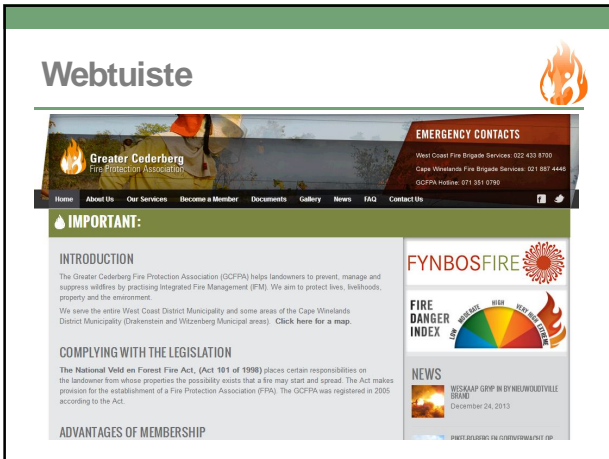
Webtuiste

Greater Cederberg
Fire Protection Association

EMERGENCY CONTACTS

West Coast Fire Brigade Services: 022 433 8700

Cape Winelands Fire Brigade Services: 021 887 4446

GCFPA Hotline: 071 351 0790

Home About Us Our Services Become a Member Documents Gallery News FAQ Contact Us

IMPORTANT:

INTRODUCTION

The Greater Cederberg Fire Protection Association (GCFPA) helps landowners to prevent, manage and suppress wildfires by practising Integrated Fire Management (IFM). We aim to protect lives, livelihoods, property and the environment.

We serve the entire West Coast District Municipality and some areas of the Cape Winelands District Municipality (Drakenstein and Witzenberg Municipal areas). Click here for a map.

COMPLYING WITH THE LEGISLATION

The National Veld en Forest Fire Act, (Act 101 of 1998) places certain responsibilities on the landowner from whose properties the possibility exists that a fire may start and spread. The Act makes provision for the establishment of a Fire Protection Association (FPA). The GCFPA was registered in 2005 according to the Act.

ADVANTAGES OF MEMBERSHIP

FYNBOSFIRE

FIRE DANGER INDEX

LOW MODERATE HIGH VERY HIGH EXTREME

NEWS

WESKAAP GRYP IN BY NIEUWOUDTVILLE BRAND

December 24, 2013

PIKETBERG EN GODVERWACHT OP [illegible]